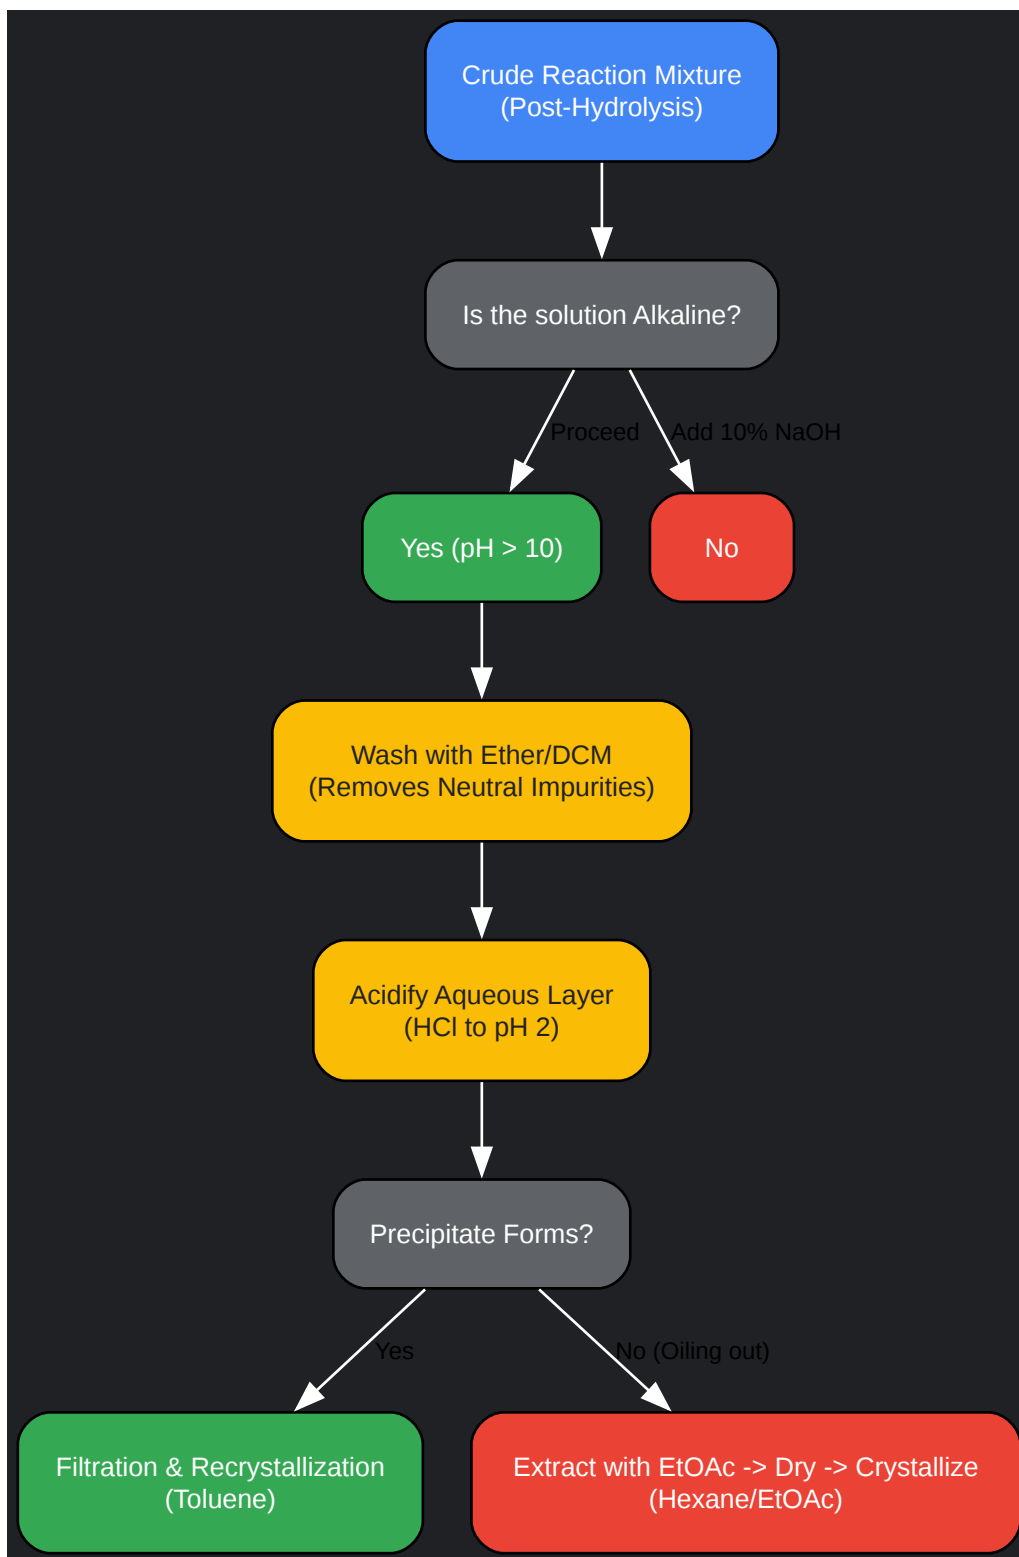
Crude Reaction Mixture
(Post-Hydrolysis)

Is the solution Alkaline?

Proceed

Add 10% NaOH

Yes (pH > 10)

No

Wash with Ether/DCM
(Removes Neutral Impurities)

Acidify Aqueous Layer
(HCl to pH 2)

Precipitate Forms?

Yes

No (Oiling out)

Filtration & Recrystallization
(Toluene)

Extract with EtOAc -> Dry -> Crystallize
(Hexane/EtOAc)